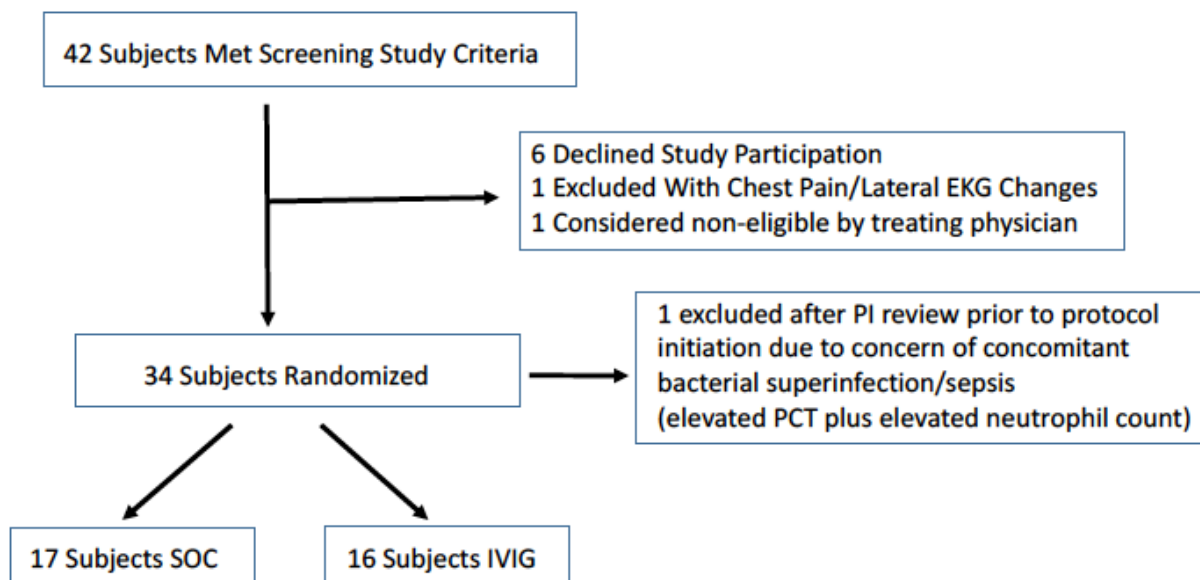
42 Subjects Met Screening Study Criteria

6 Declined Study Participation
1 Excluded With Chest Pain/Lateral EKG Changes
1 Considered non-eligible by treating physician

34 Subjects Randomized

1 excluded after PI review prior to protocol initiation due to concern of concomitant bacterial superinfection/sepsis
(elevated PCT plus elevated neutrophil count)

17 Subjects SOC

16 Subjects IVIG